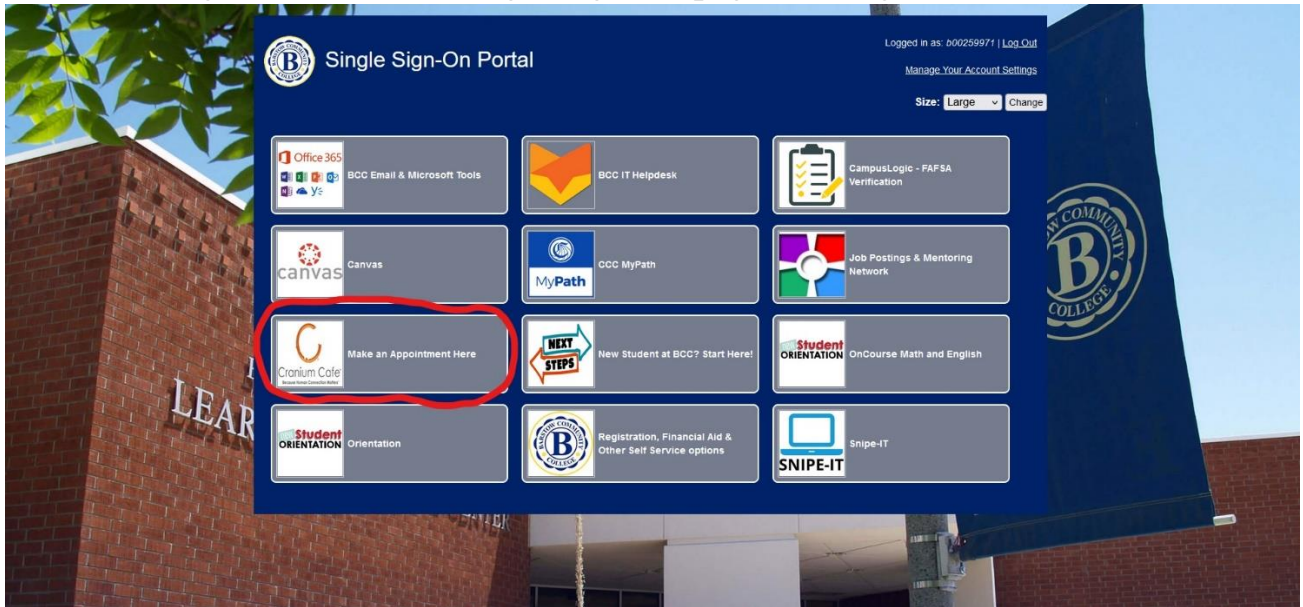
Single Sign-On Portal

Logged in as: b00259971 | Log Out

Manage Your Account Settings

Size: Large Change

Office 365

BCC Email & Microsoft Tools

BCC IT Helpdesk

CampusLogic - FAFSA Verification

canvas

Canvas

MyPath

CCC MyPath

Job Postings & Mentoring Network

Cranium Cafe

Make an Appointment Here

NEXT STEPS

New Student at BCC? Start Here!

Student ORIENTATION

OnCourse Math and English

Student ORIENTATION

Orientation

Registration, Financial Aid & Other Self Service options

SNIPE-IT

Snipe-IT

LEAR

COMMUNITY COLLEGE